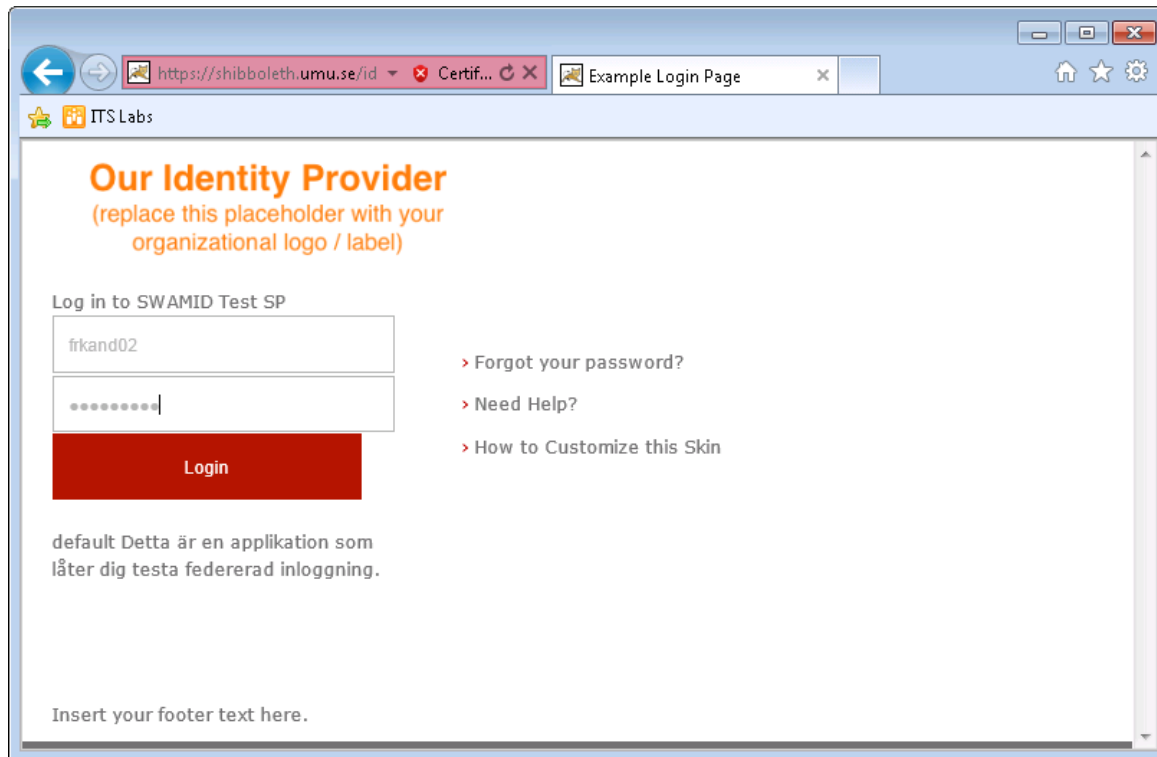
https://shibboleth.umu.se/id Certif... Example Login Page

ITS Labs

Our Identity Provider
(replace this placeholder with your organizational logo / label)

Log in to SWAMID Test SP

frkand02

•••••••••

Login

› Forgot your password?

› Need Help?

› How to Customize this Skin

default Detta är en applikation som låter dig testa federerad inloggning.

Insert your footer text here.